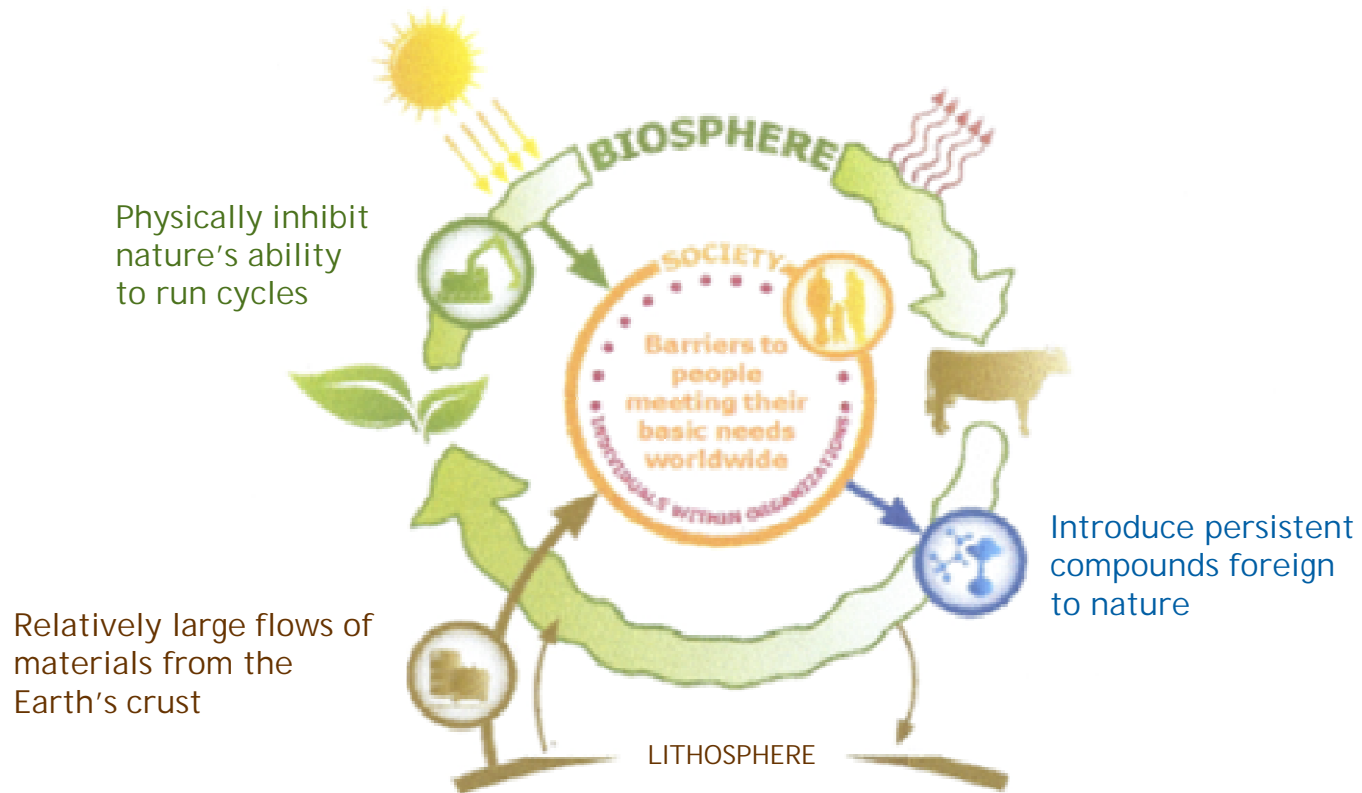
BIOSPHERE

Physically inhibit nature's ability to run cycles

SOCIETY

Barriers to people meeting their basic needs worldwide

INDIVIDUALS WITHIN ORGANIZATIONS

Introduce persistent compounds foreign to nature

Relatively large flows of materials from the Earth's crust

LITHOSPHERE